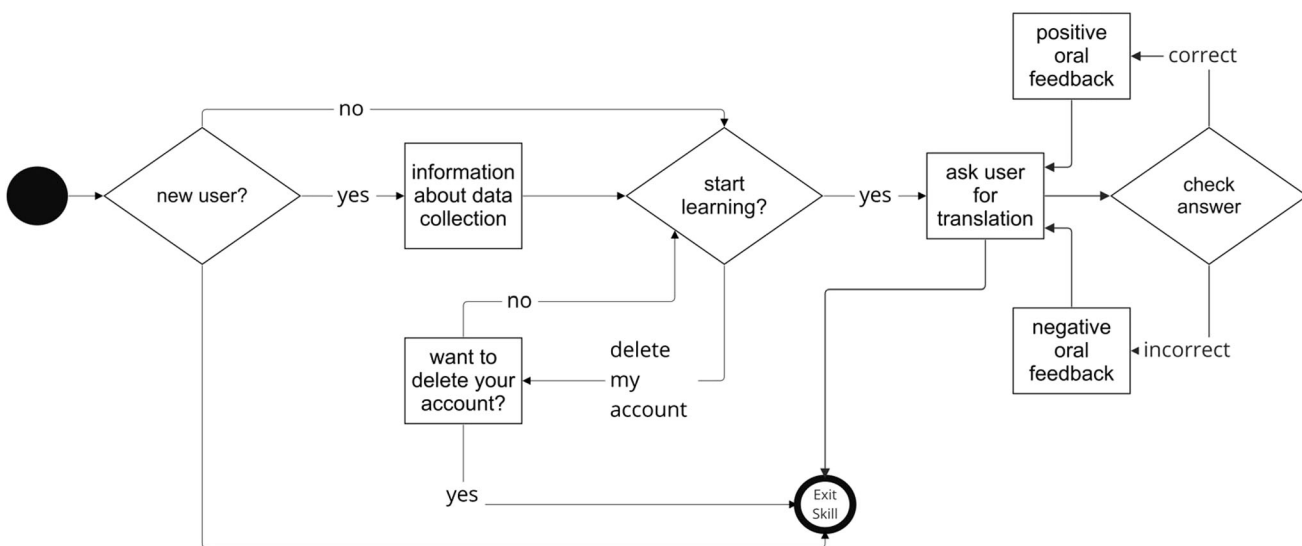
no

new user?

yes

information about data collection

start learning?

yes

ask user for translation

positive oral feedback

correct

check answer

negative oral feedback

incorrect

no

want to delete your account?

delete my account

yes

Exit Skill